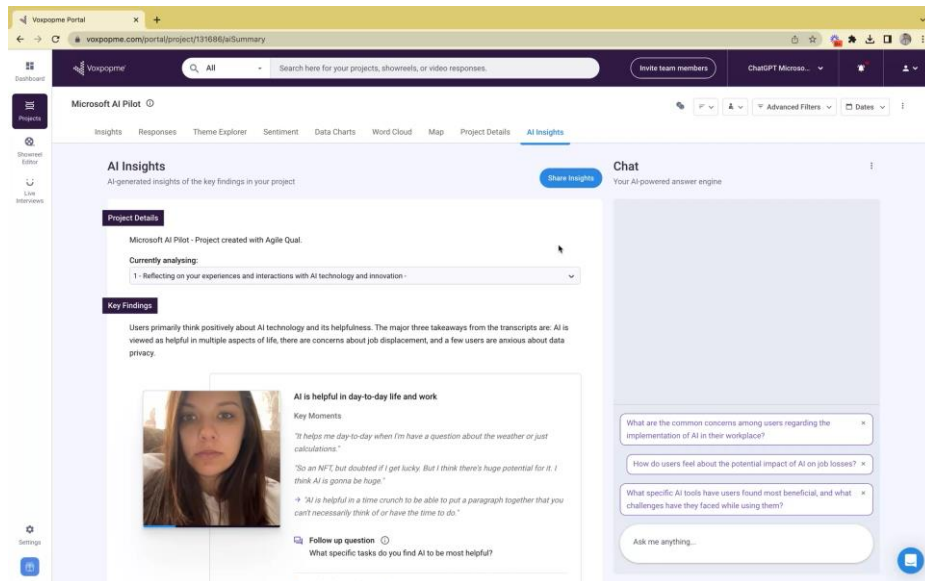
Voxpopme Portal ×
voxpopme.com/portal/project/131686/aiSummary

Voxpopme
All
Search here for your projects, showreels, or video responses.
Invite team members
ChatGPT Microso...

Dashboard
Projects
Showreel Editor
Live Interviews
Settings

Microsoft AI Pilot ⓘ
Advanced Filters
Dates

Insights Responses Theme Explorer Sentiment Data Charts Word Cloud Map Project Details AI Insights

AI Insights
AI-generated insights of the key findings in your project
Share Insights

Project Details

Microsoft AI Pilot - Project created with Agile Qual.

Currently analysing:
1 - Reflecting on your experiences and interactions with AI technology and innovation -

Key Findings

Users primarily think positively about AI technology and its helpfulness. The major three takeaways from the transcripts are: AI is viewed as helpful in multiple aspects of life, there are concerns about job displacement, and a few users are anxious about data privacy.

AI is helpful in day-to-day life and work

Key Moments

"It helps me day-to-day when I'm have a question about the weather or just calculations."

"So an NFT, but doubted if I get lucky. But I think there's huge potential for it. I think AI is gonna be huge."

"AI is helpful in a time crunch to be able to put a paragraph together that you can't necessarily think of or have the time to do."

Follow up question ⓘ
What specific tasks do you find AI to be most helpful?

Chat
Your AI-powered answer engine

What are the common concerns among users regarding the implementation of AI in their workplace? ×

How do users feel about the potential impact of AI on job losses? ×

What specific AI tools have users found most beneficial, and what challenges have they faced while using them? ×

Ask me anything...